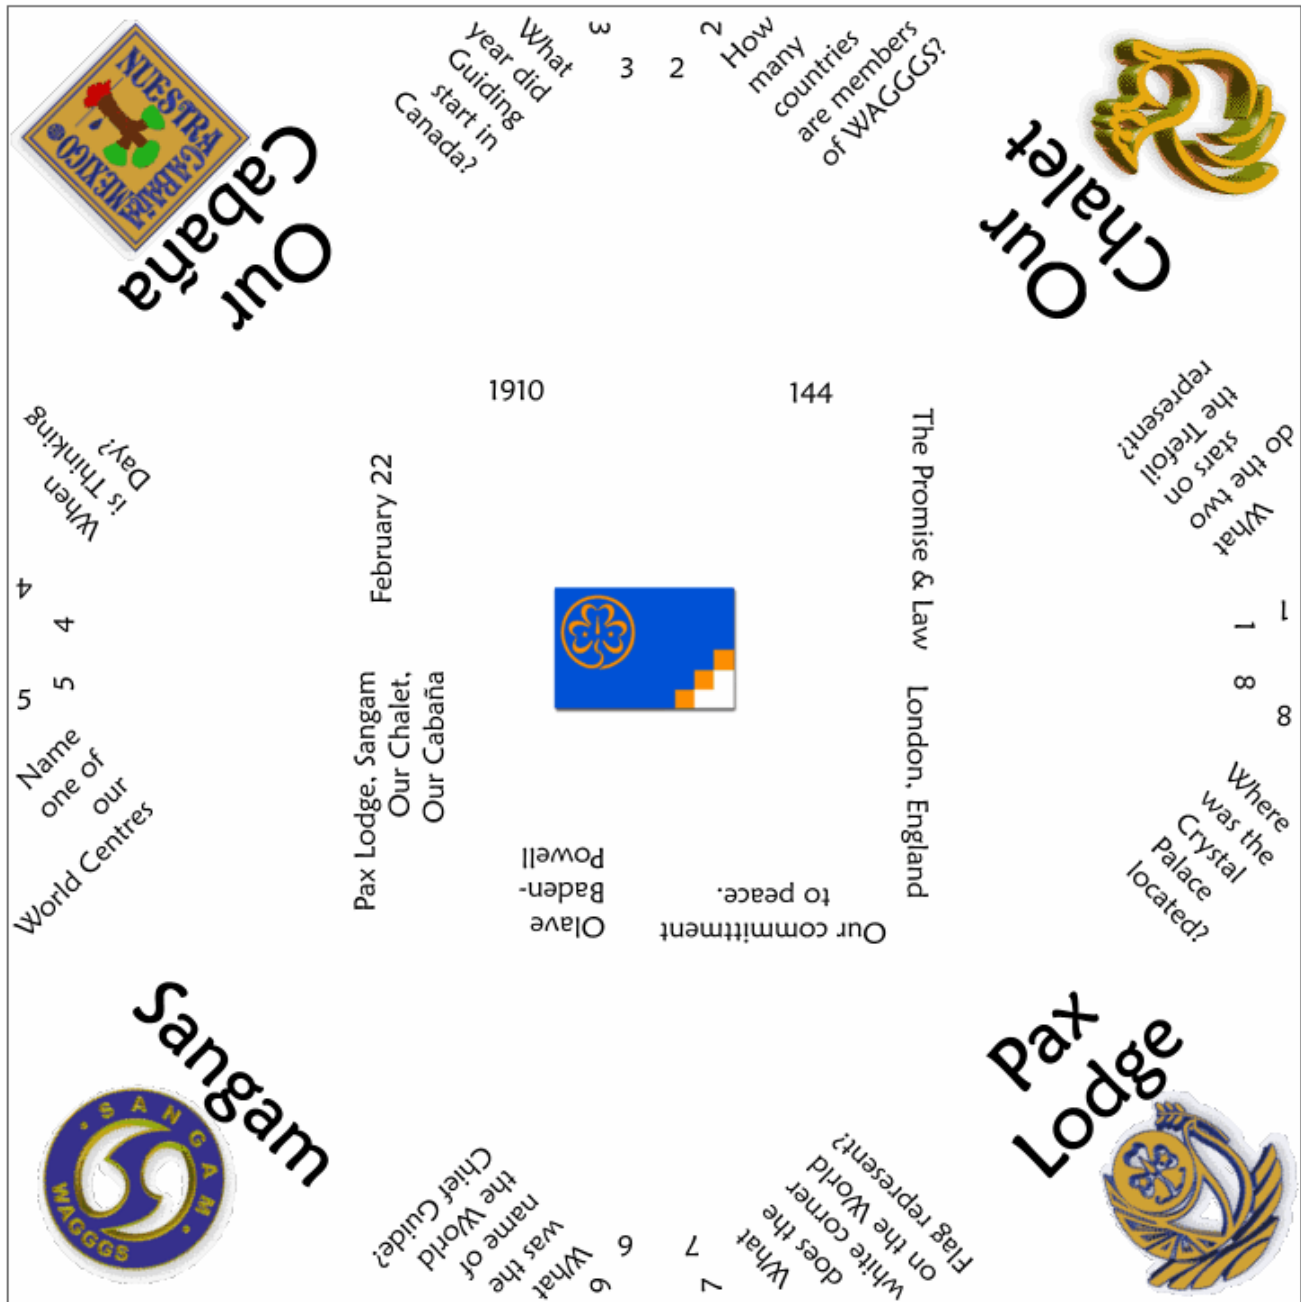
3 3 What year did Guiding start in Canada?

2 2 How many countries are members of WAGGGS?

Our Chalet

Our Cabaña

NUESTRA CABAÑA MEXICO

1 1 What do the two stars on the Trefoil represent?

8 8 Where was the Crystal Palace located?

4 4 When is Thinking Day?

5 5 Name one of our World Centres

1910

144

February 22

The Promise & Law

Pax Lodge, Sangam Our Chalet, Our Cabaña

London, England

Olave Baden-Powell

Our committment to peace.

Sangam

SANGAM WAGGGS

Pax Lodge

6 6 What was the name of the World Chief Guide?

7 7 What does the white corner on the World Flag represent?